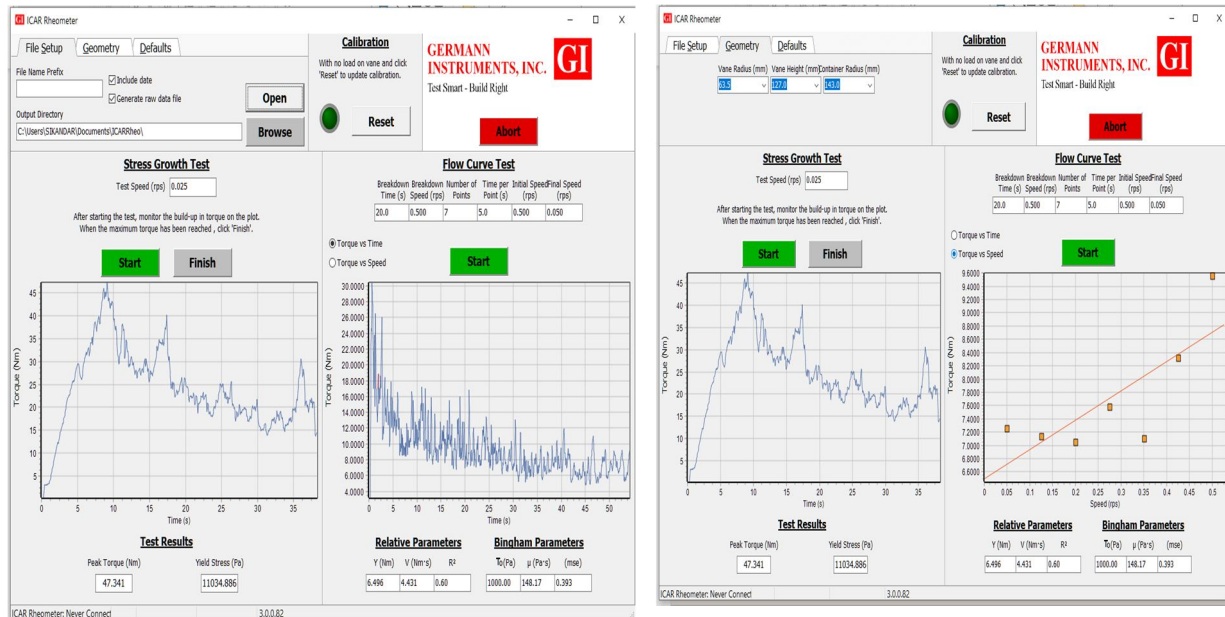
ICAR Rheometer

File Setup | Geometry | Defaults

File Name Prefix

Include date

Generate raw data file

Open

Output Directory

C:\Users\SIKANDAR\Documents\ICARRheo\

Browse

Calibration

With no load on vane and click 'Reset' to update calibration.

Reset

GERMANN INSTRUMENTS, INC.

Test Smart - Build Right

GI

Abort

Stress Growth Test

Test Speed (rps) 0.025

After starting the test, monitor the build-up in torque on the plot. When the maximum torque has been reached , click 'Finish'.

Start

Finish

Torque (Nm)

Time (s)

Test Results

Peak Torque (Nm) 47.341

Yield Stress (Pa) 11034.886

Flow Curve Test

| Breakdown Time (s) | Breakdown Speed (rps) | Number of Points | Time per Point (s) | Initial Speed (rps) | Final Speed (rps) |
|---|---|---|---|---|---|
| 20.0 | 0.500 | 7 | 5.0 | 0.500 | 0.050 |

Torque vs Time

Torque vs Speed

Start

Torque (Nm)

Time (s)

Relative Parameters

| Y (Nm) | V (Nm·s) | R² |
|---|---|---|
| 6.496 | 4.431 | 0.60 |

Bingham Parameters

| To(Pa) | μ (Pa·s) | (mse) |
|---|---|---|
| 1000.00 | 148.17 | 0.393 |

ICAR Rheometer: Never Connect

3.0.0.82

ICAR Rheometer

File Setup | Geometry | Defaults

Vane Radius (mm) 63.5

Vane Height (mm) 127.0

Container Radius (mm) 143.0

Calibration

With no load on vane and click 'Reset' to update calibration.

Reset

GERMANN INSTRUMENTS, INC.

Test Smart - Build Right

GI

Abort

Stress Growth Test

Test Speed (rps) 0.025

After starting the test, monitor the build-up in torque on the plot. When the maximum torque has been reached , click 'Finish'.

Start

Finish

Torque (Nm)

Time (s)

Test Results

Peak Torque (Nm) 47.341

Yield Stress (Pa) 11034.886

Flow Curve Test

| Breakdown Time (s) | Breakdown Speed (rps) | Number of Points | Time per Point (s) | Initial Speed (rps) | Final Speed (rps) |
|---|---|---|---|---|---|
| 20.0 | 0.500 | 7 | 5.0 | 0.500 | 0.050 |

Torque vs Time

Torque vs Speed

Start

Torque (Nm)

Speed (rps)

Relative Parameters

| Y (Nm) | V (Nm·s) | R² |
|---|---|---|
| 6.496 | 4.431 | 0.60 |

Bingham Parameters

| To(Pa) | μ (Pa·s) | (mse) |
|---|---|---|
| 1000.00 | 148.17 | 0.393 |

ICAR Rheometer: Never Connect

3.0.0.82